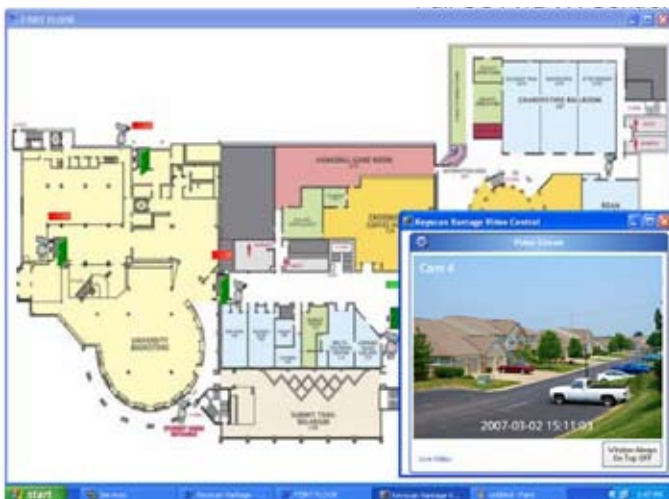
FIRST FLOOR

GRANDSTAND BALLROOM

GRANDSTAND LOUNGE

UNIVERSITY BOOKSTORE

SUMMIT TOWN BALLROOM

Keyscan Vantage Video Control

Video Viewer

Cam 4

2007-03-02 15:11:01

Live Video

Window Always On Top OFF

start

Keyscan Vantage

FIRST FLOOR

Keyscan Vantage V...

untitled - Paint